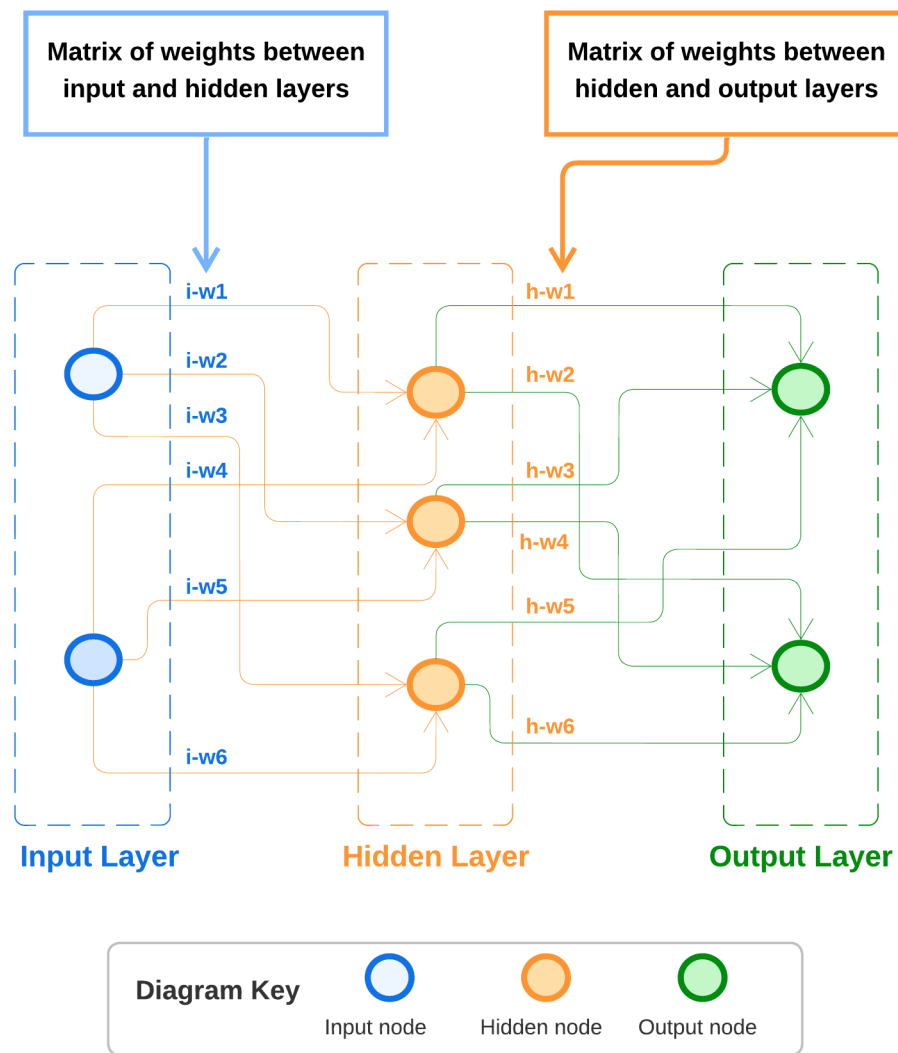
Matrix of weights between input and hidden layers

Matrix of weights between hidden and output layers

i-w1
i-w2
i-w3
i-w4
i-w5
i-w6

h-w1
h-w2
h-w3
h-w4
h-w5
h-w6

Input Layer

Hidden Layer

Output Layer

Diagram Key

Input node

Hidden node

Output node